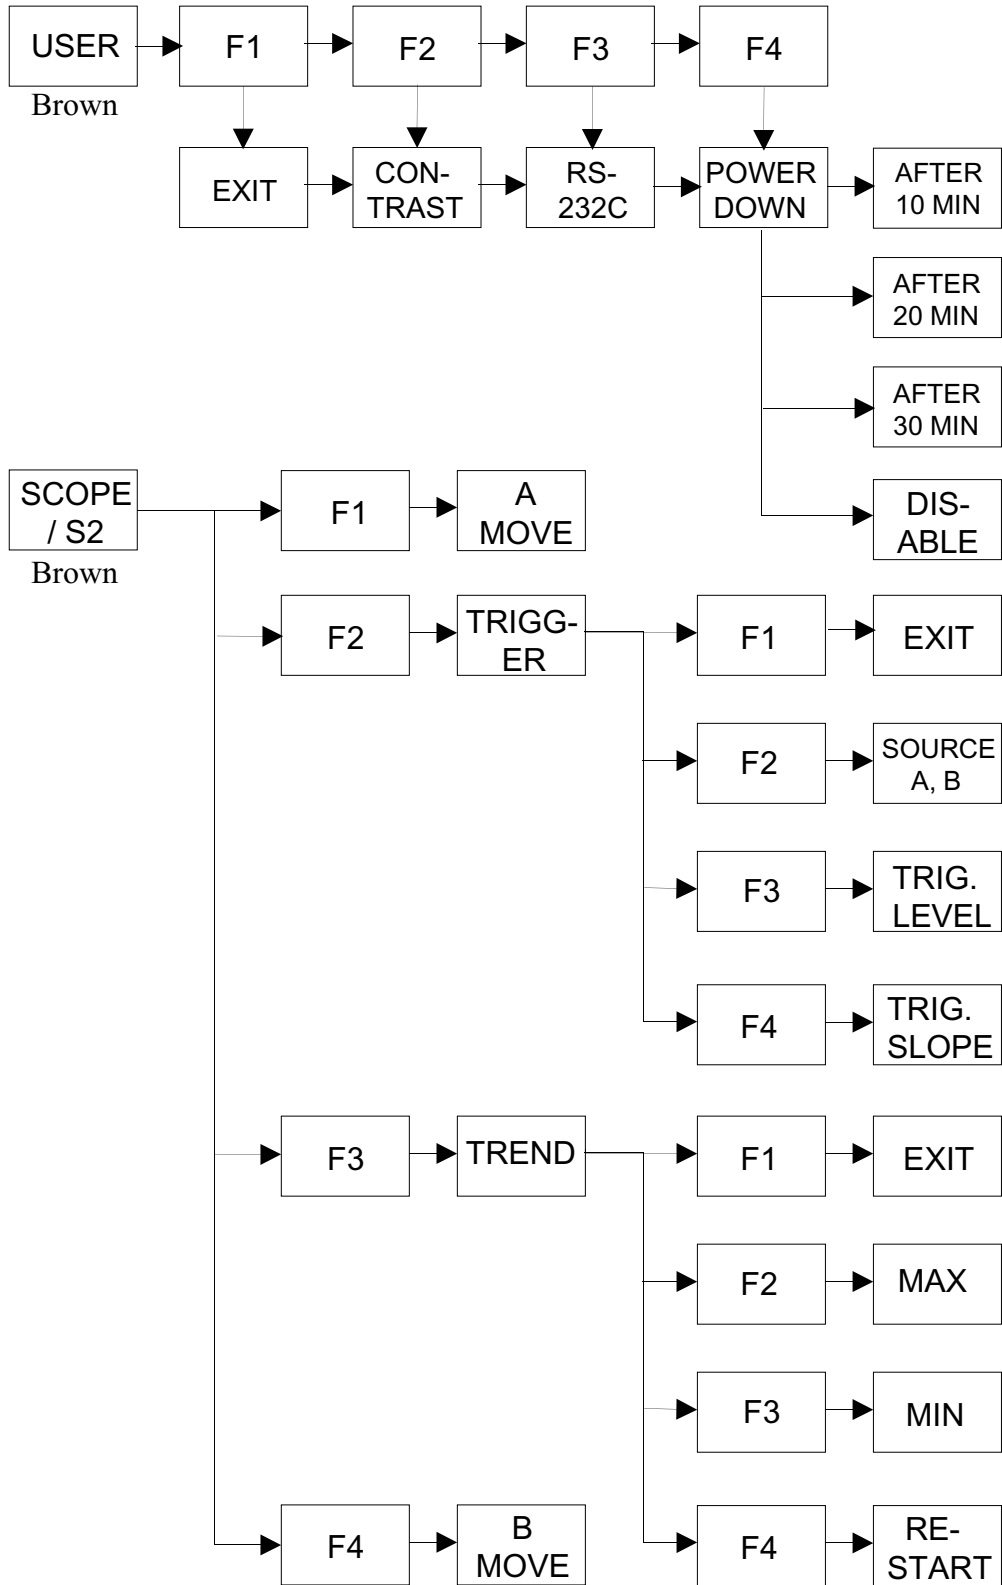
USER
Brown

F1

F2

F3

F4

EXIT

CONTRAST

RS-232C

POWER DOWN

AFTER 10 MIN

AFTER 20 MIN

AFTER 30 MIN

DISABLE

SCOPE / S2
Brown

F1

A MOVE

F2

TRIGGER

F1

EXIT

F2

SOURCE A, B

F3

TRIG. LEVEL

F4

TRIG. SLOPE

F3

TREND

F1

EXIT

F2

MAX

F3

MIN

F4

RESTART

F4

B MOVE